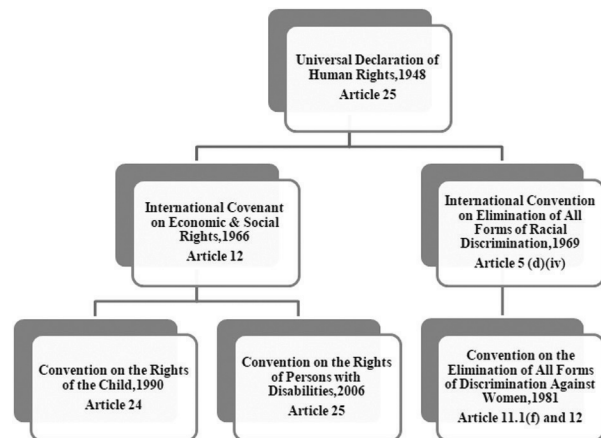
Universal Declaration of Human Rights,1948
Article 25

International Covenant on Economic & Social Rights,1966
Article 12

International Convention on Elimination of All Forms of Racial Discrimination,1969
Article 5 (d)(iv)

Convention on the Rights of the Child,1990
Article 24

Convention on the Rights of Persons with Disabilities,2006
Article 25

Convention on the Elimination of All Forms of Discrimination Against Women,1981
Article 11.1(f) and 12